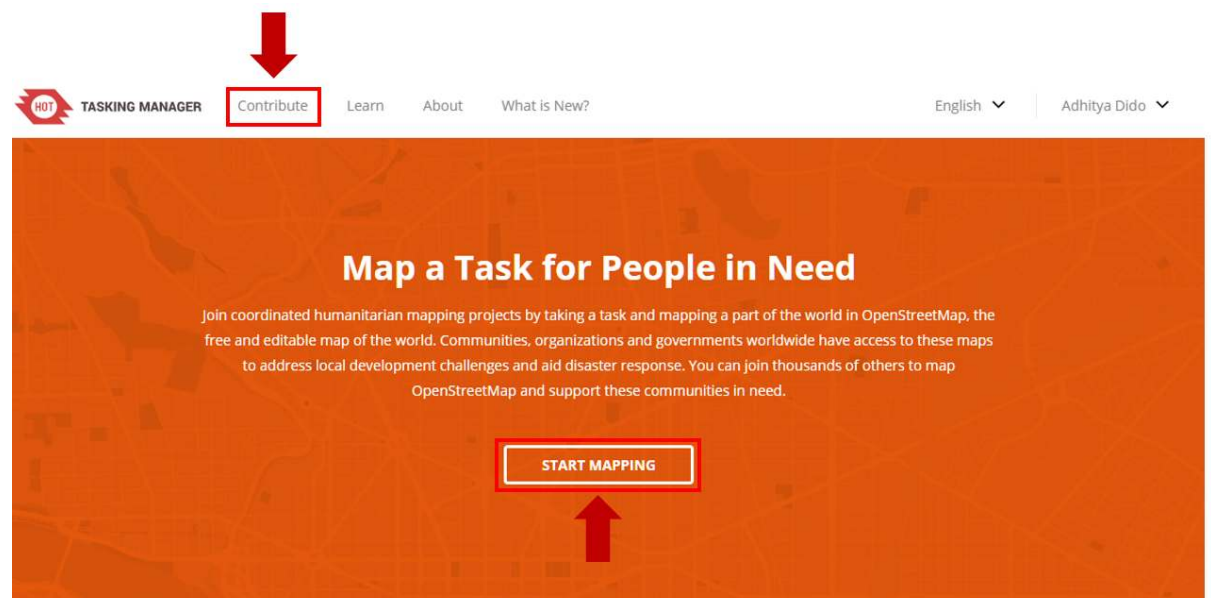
HOT TASKING MANAGER Contribute Learn About What is New? English Adhitya Dido

Map a Task for People in Need

Join coordinated humanitarian mapping projects by taking a task and mapping a part of the world in OpenStreetMap, the free and editable map of the world. Communities, organizations and governments worldwide have access to these maps to address local development challenges and aid disaster response. You can join thousands of others to map OpenStreetMap and support these communities in need.

START MAPPING